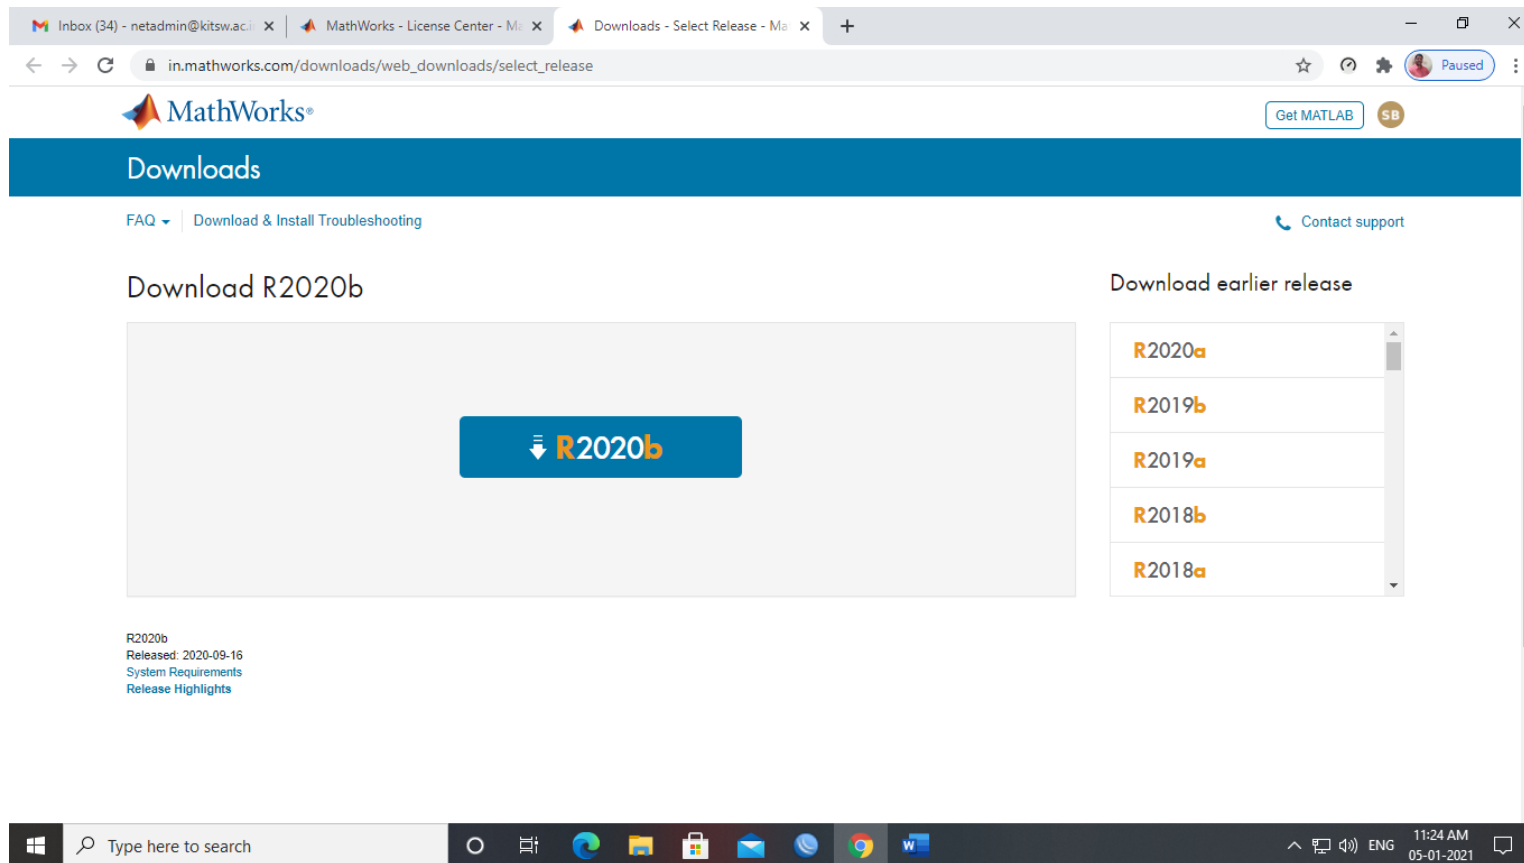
Inbox (34) - netadmin@kitsw.ac.i
MathWorks - License Center - Ma
Downloads - Select Release - Ma
in.mathworks.com/downloads/web_downloads/select_release
Paused

MathWorks
Get MATLAB
SB

Downloads

FAQ
Download & Install Troubleshooting
Contact support

Download R2020b

R2020b

Download earlier release

R2020a
R2019b
R2019a
R2018b
R2018a

R2020b
Released: 2020-09-16
System Requirements
Release Highlights

Type here to search
ENG
11:24 AM
05-01-2021